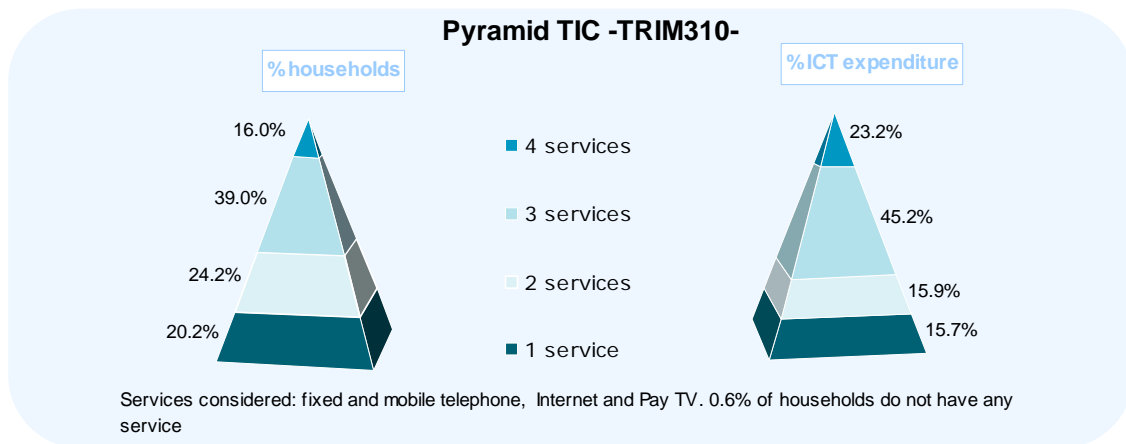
Pyramid TIC -TRIM310-

% households

16.0%

39.0%

24.2%

20.2%

■ 4 services

■ 3 services

■ 2 services

■ 1 service

% ICT expenditure

23.2%

45.2%

15.9%

15.7%

Services considered: fixed and mobile telephone, Internet and Pay TV. 0.6% of households do not have any service